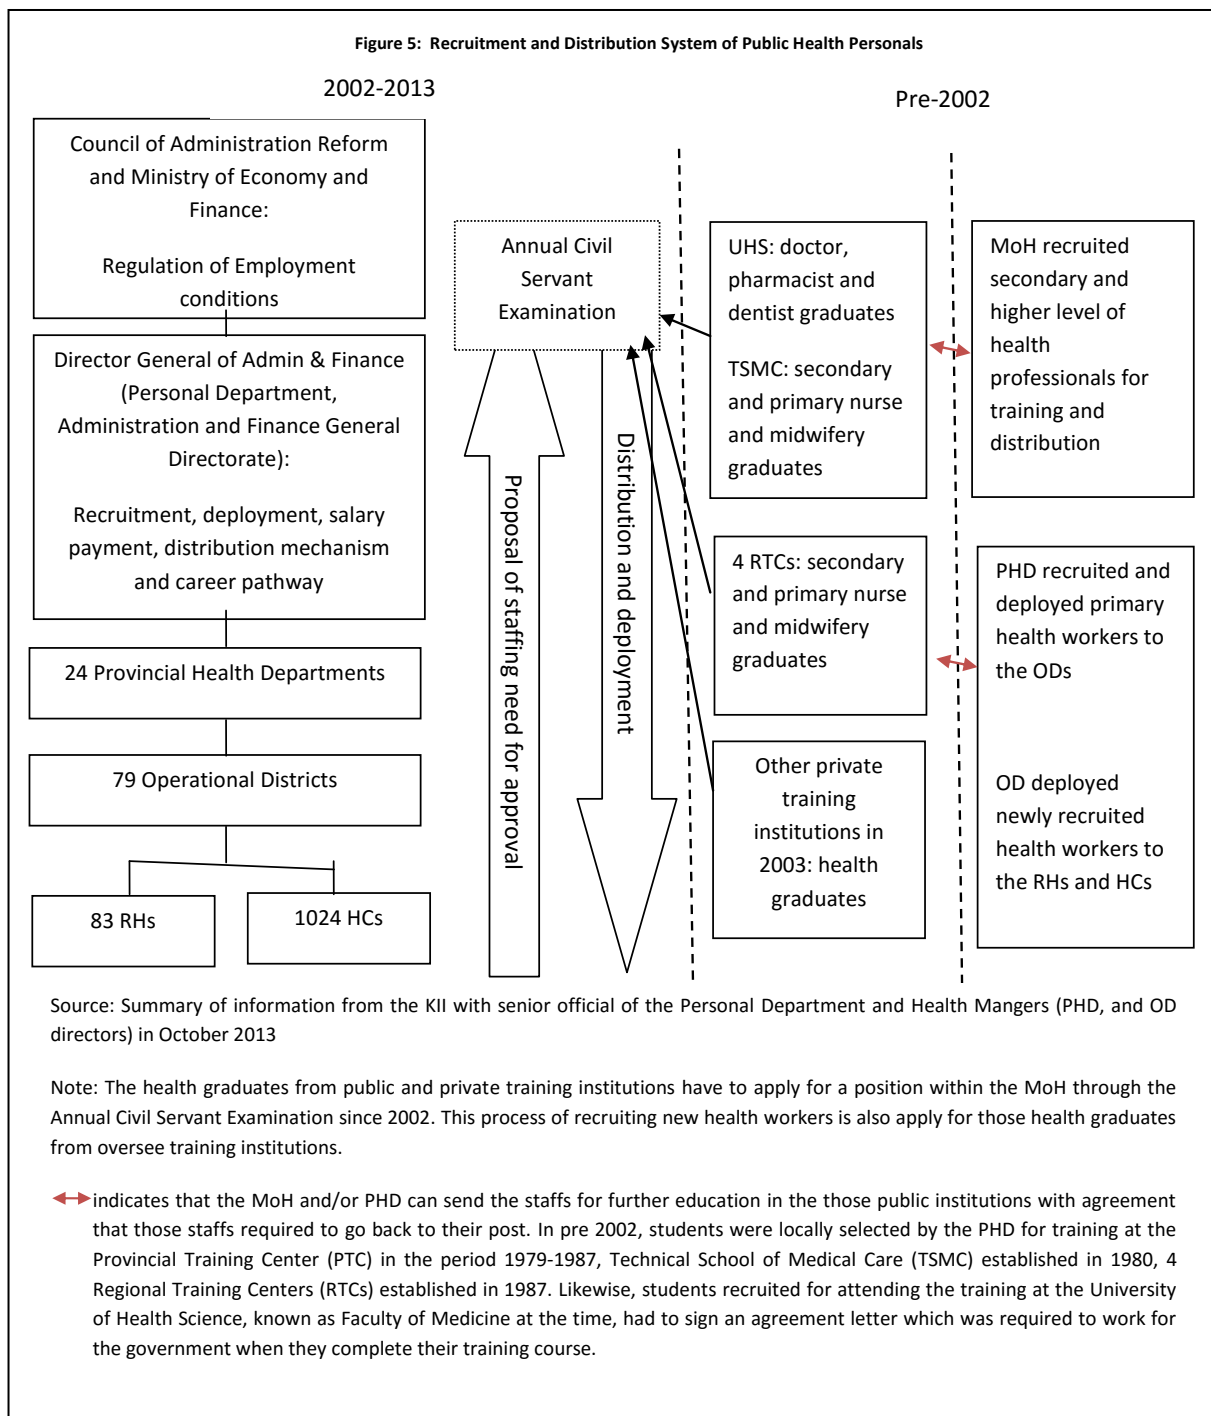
Figure 5: Recruitment and Distribution System of Public Health Personals

2002-2013

Pre-2002

Council of Administration Reform and Ministry of Economy and Finance:

Regulation of Employment conditions

Director General of Admin & Finance (Personal Department, Administration and Finance General Directorate):

Recruitment, deployment, salary payment, distribution mechanism and career pathway

24 Provincial Health Departments

79 Operational Districts

83 RHs

1024 HCs

Annual Civil Servant Examination

Proposal of staffing need for approval

Distribution and deployment

UHS: doctor, pharmacist and dentist graduates

TSMC: secondary and primary nurse and midwifery graduates

4 RTCs: secondary and primary nurse and midwifery graduates

Other private training institutions in 2003: health graduates

MoH recruited secondary and higher level of health professionals for training and distribution

PHD recruited and deployed primary health workers to the ODs

OD deployed newly recruited health workers to the RHs and HCs

Source: Summary of information from the KII with senior official of the Personal Department and Health Mangers (PHD, and OD directors) in October 2013

Note: The health graduates from public and private training institutions have to apply for a position within the MoH through the Annual Civil Servant Examination since 2002. This process of recruiting new health workers is also apply for those health graduates from oversee training institutions.

indicates that the MoH and/or PHD can send the staffs for further education in the those public institutions with agreement that those staffs required to go back to their post. In pre 2002, students were locally selected by the PHD for training at the Provincial Training Center (PTC) in the period 1979-1987, Technical School of Medical Care (TSMC) established in 1980, 4 Regional Training Centers (RTCs) established in 1987. Likewise, students recruited for attending the training at the University of Health Science, known as Faculty of Medicine at the time, had to sign an agreement letter which was required to work for the government when they complete their training course.